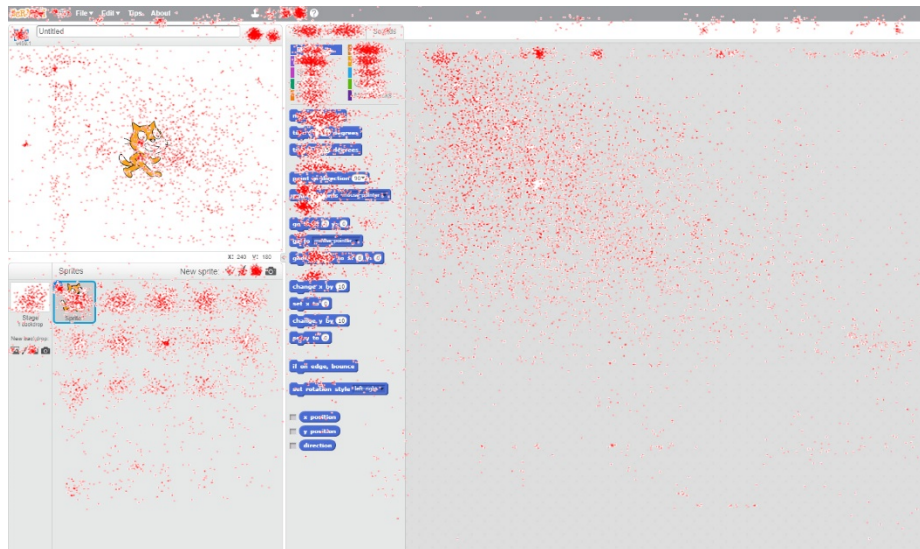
File ▾ Edit ▾ Tips About

Untitled

Scripts

turn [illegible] degrees

turn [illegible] degrees

point in direction 90▾

go to x: 0 y: 0

glide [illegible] secs to x: 0 y: 0

change x by 10

set x to 0

change y by 10

set y to 0

if on edge, bounce

set rotation style left-right▾

x position

y position

direction

x: 240 y: 180

Sprites

New sprite:

Stage
1 backdrop

New backdrop:

Sprite1